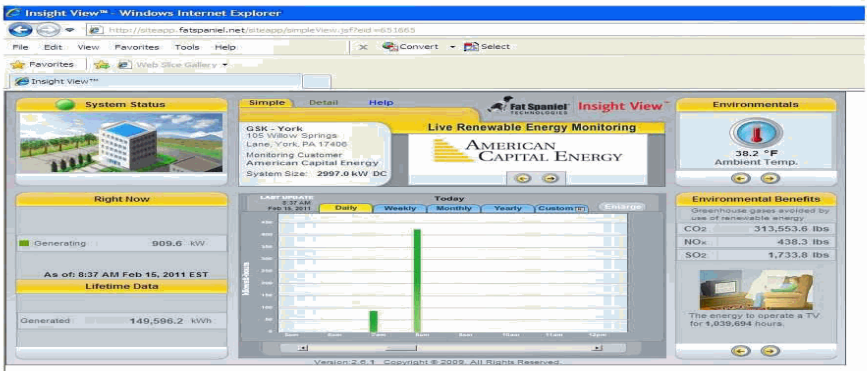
Insight View™ - Windows Internet Explorer

http://siteapp.fatspaniel.net/siteapp/simpleView.jsf?eid=651665

File Edit View Favorites Tools Help

Convert Select

Favorites Web Slice Gallery

Insight View™

System Status

Simple Detail Help

Fat Spaniel TECHNOLOGIES Insight View™

Environmentals

GSK - York
105 Willow Springs Lane, York, PA 17406
Monitoring Customer
American Capital Energy
System Size: 2997.0 kW DC

Live Renewable Energy Monitoring

AMERICAN CAPITAL ENERGY

38.2 °F
Ambient Temp.

Right Now

Generating 909.6 kW

As of: 8:37 AM Feb 15, 2011 EST

Lifetime Data

Generated 149,596.2 kWh

LAST UPDATE 8:37 AM Feb 15, 2011

Today

Daily Weekly Monthly Yearly Custom Enlarge

Environmental Benefits

Greenhouse gases avoided by use of renewable energy

| | |
|---|---|
| $CO_2$ | 313,553.6 lbs |
| $NO_x$ | 438.3 lbs |
| $SO_2$ | 1,733.8 lbs |

The energy to operate a TV for 1,039,694 hours.

Version 2.6.1 Copyright © 2009. All Rights Reserved.